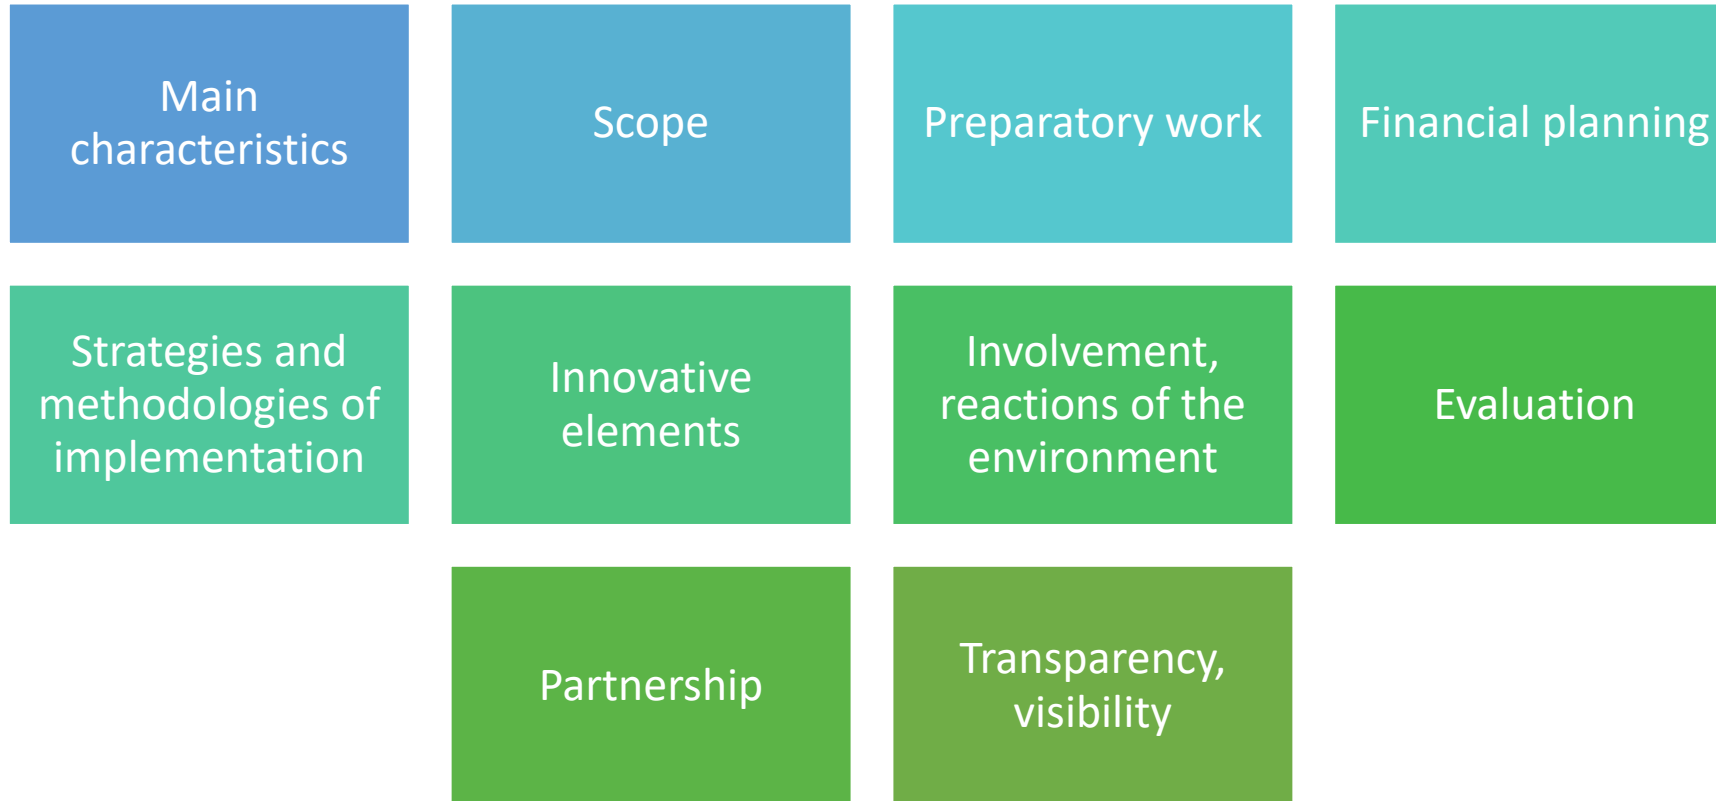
Main characteristics

Scope

Preparatory work

Financial planning

Strategies and methodologies of implementation

Innovative elements

Involvement, reactions of the environment

Evaluation

Partnership

Transparency, visibility